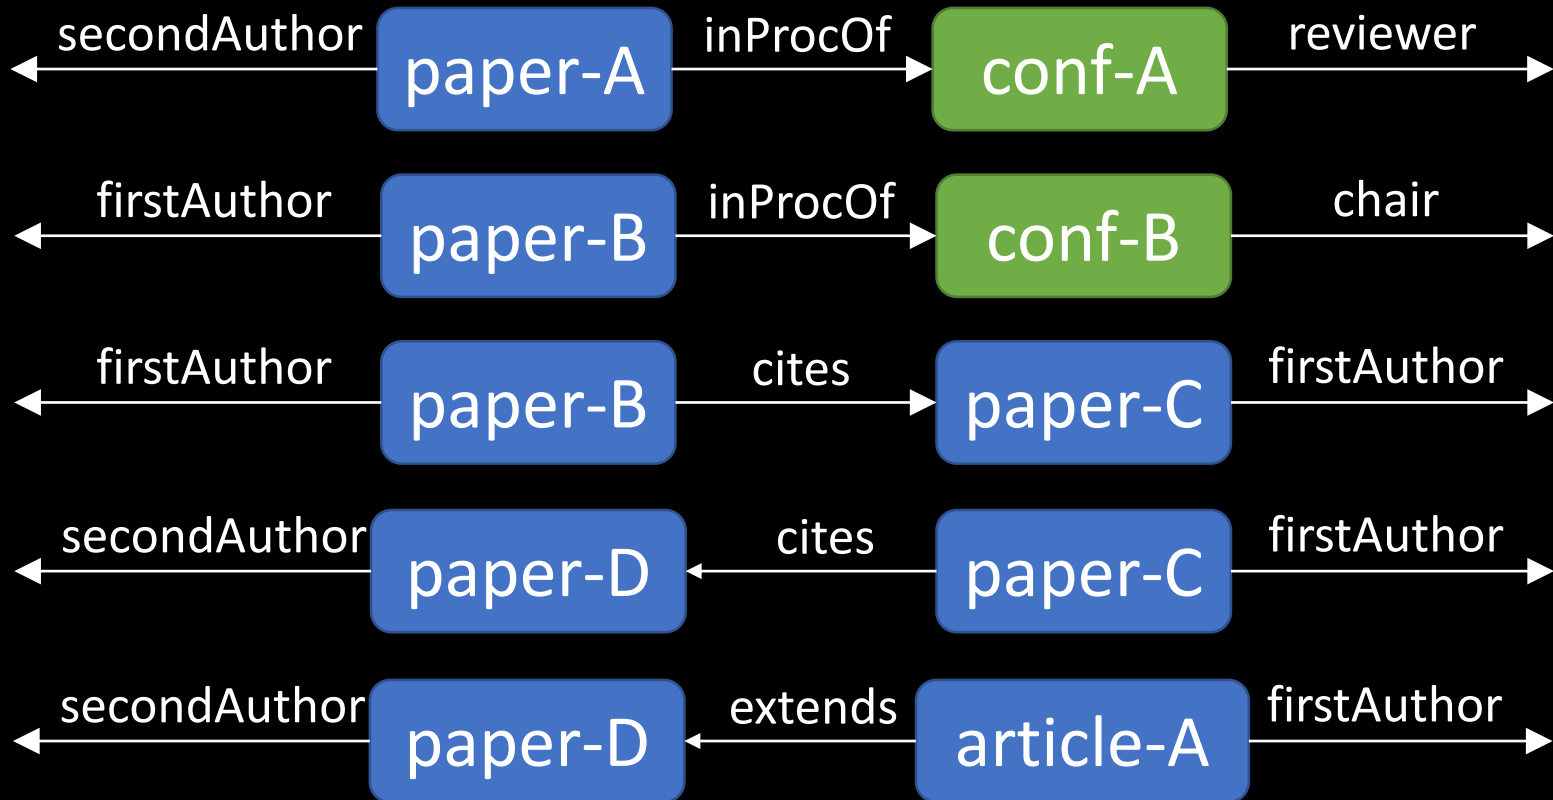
secondAuthor paper-A inProcOf conf-A reviewer

firstAuthor paper-B inProcOf conf-B chair

firstAuthor paper-B cites paper-C firstAuthor

secondAuthor paper-D cites paper-C firstAuthor

secondAuthor paper-D extends article-A firstAuthor